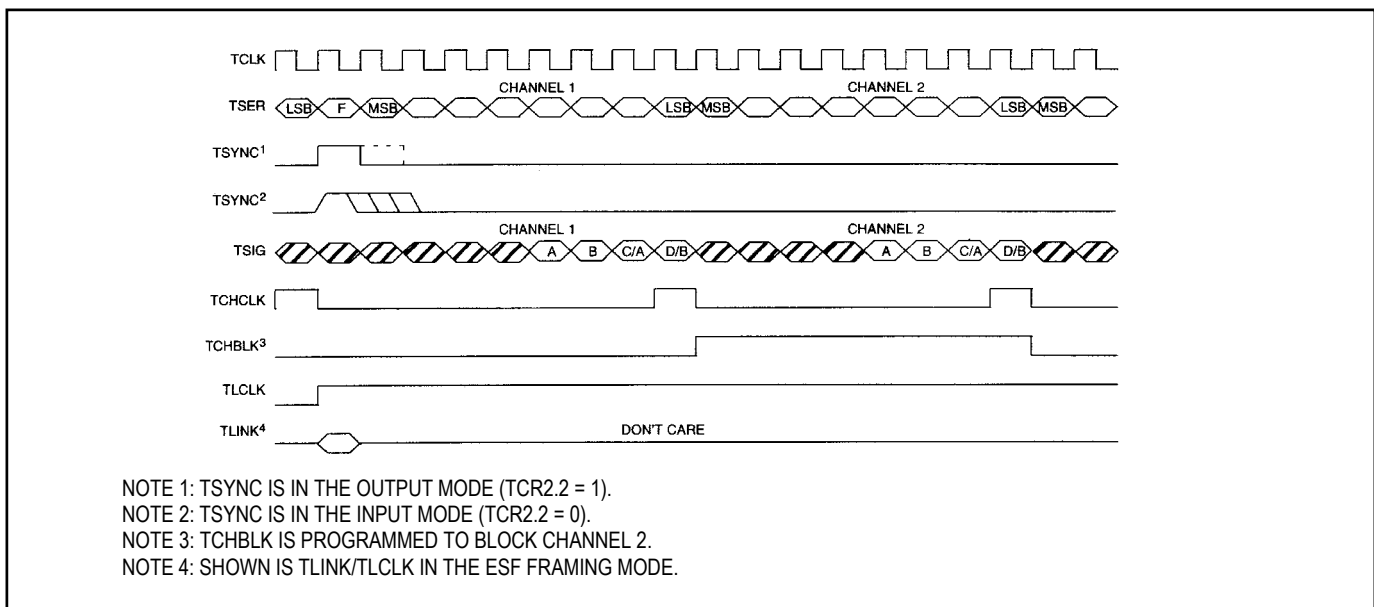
TCLK

TSER LSB F MSB CHANNEL 1 LSB MSB CHANNEL 2 LSB MSB

TSYNC$^1$

TSYNC$^2$

TSIG CHANNEL 1 A B C/A D/B CHANNEL 2 A B C/A D/B

TCHCLK

TCHBLK$^3$

TLCLK

TLINK$^4$ DON'T CARE

NOTE 1: TSYNC IS IN THE OUTPUT MODE (TCR2.2 = 1).
NOTE 2: TSYNC IS IN THE INPUT MODE (TCR2.2 = 0).
NOTE 3: TCHBLK IS PROGRAMMED TO BLOCK CHANNEL 2.
NOTE 4: SHOWN IS TLINK/TLCLK IN THE ESF FRAMING MODE.